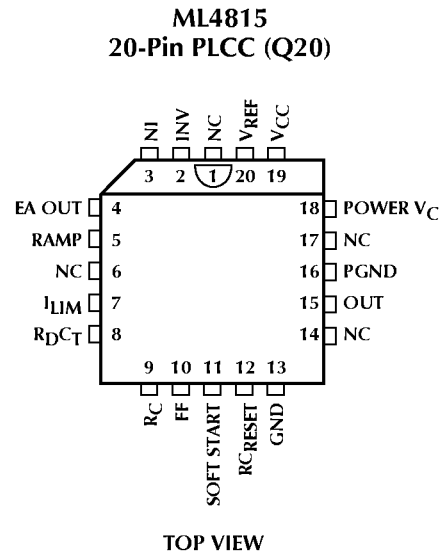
ML4815
20-Pin PLCC (Q20)

NI INV NC $V_{REF}$ $V_{CC}$

3 2 1 20 19

EA OUT 4
RAMP 5
NC 6
$I_{LIM}$ 7
$R_DC_T$ 8

18 POWER $V_C$
17 NC
16 PGND
15 OUT
14 NC

9 10 11 12 13

$R_C$ FF SOFT START $RC_{RESET}$ GND

TOP VIEW